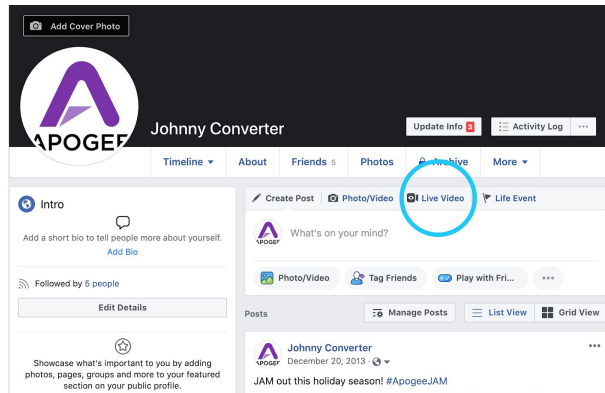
Add Cover Photo

APOGEE

Johnny Converter

Update Info 3

Activity Log

...

Timeline ▾ About Friends 5 Photos Archive More ▾

Intro

Add a short bio to tell people more about yourself.

Add Bio

Followed by 5 people

Edit Details

Showcase what's important to you by adding photos, pages, groups and more to your featured section on your public profile.

Create Post Photo/Video Live Video Life Event

What's on your mind?

Photo/Video Tag Friends Play with Fri...

...

Posts

Manage Posts

List View

Grid View

Johnny Converter

December 20, 2013 ·

...

JAM out this holiday season! #ApogeeJAM